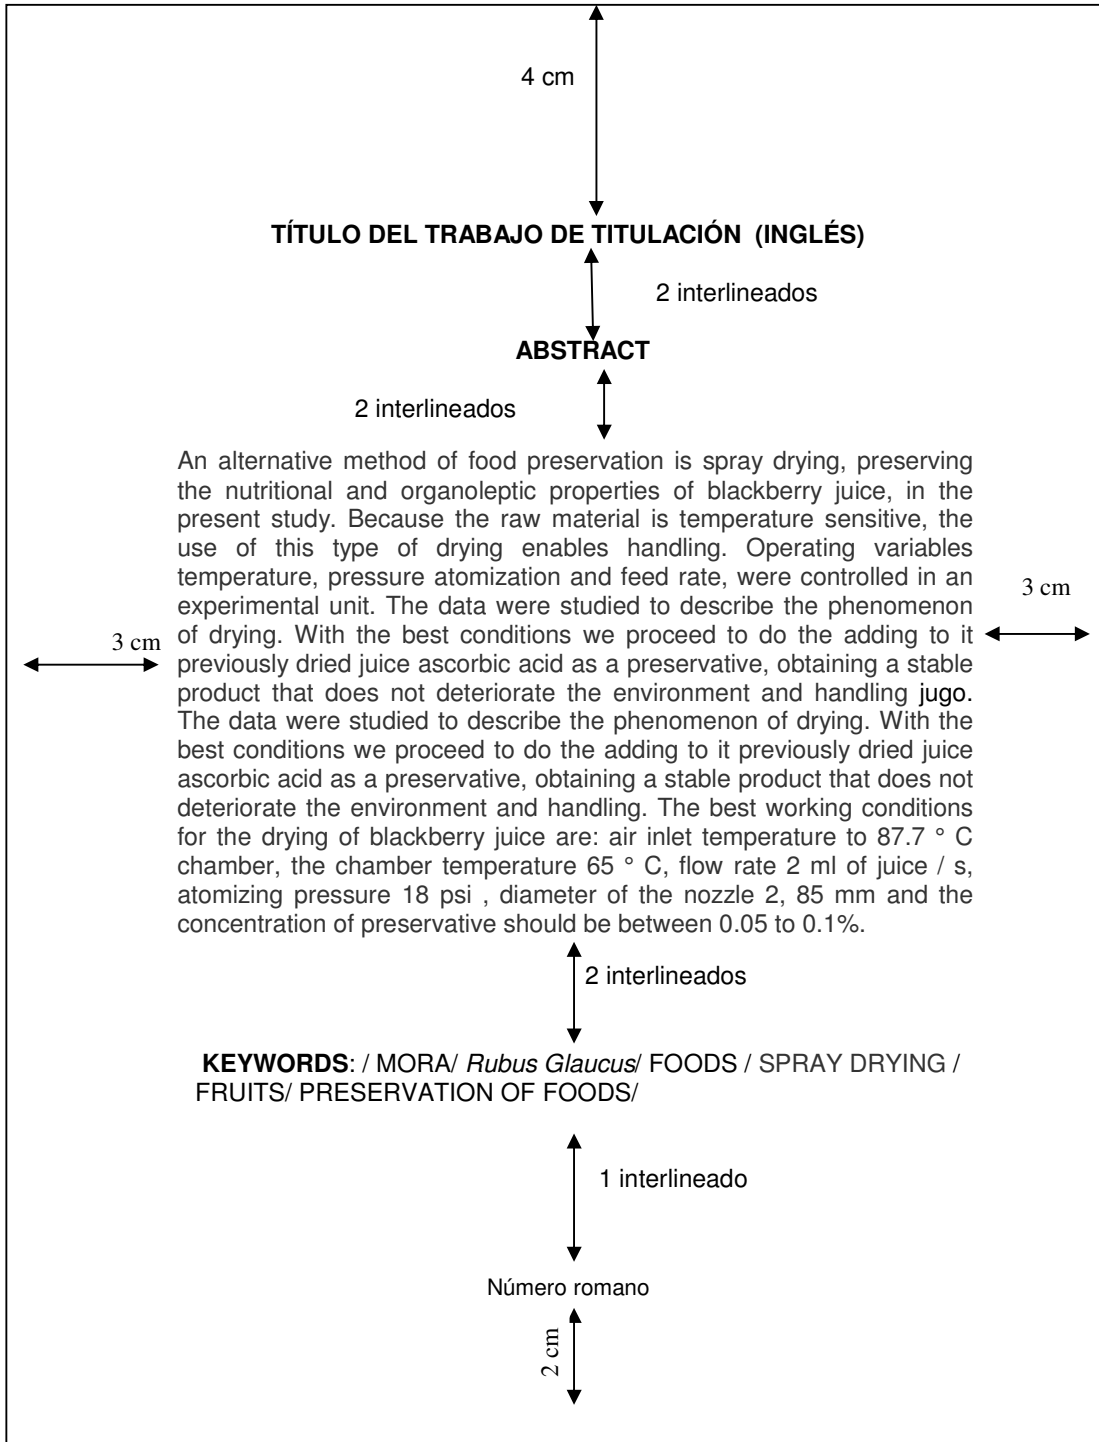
4 cm

**TÍTULO DEL TRABAJO DE TITULACIÓN (INGLÉS)**

2 interlineados

**ABSTRACT**

2 interlineados

An alternative method of food preservation is spray drying, preserving the nutritional and organoleptic properties of blackberry juice, in the present study. Because the raw material is temperature sensitive, the use of this type of drying enables handling. Operating variables temperature, pressure atomization and feed rate, were controlled in an experimental unit. The data were studied to describe the phenomenon of drying. With the best conditions we proceed to do the adding to it previously dried juice ascorbic acid as a preservative, obtaining a stable product that does not deteriorate the environment and handling jugo. The data were studied to describe the phenomenon of drying. With the best conditions we proceed to do the adding to it previously dried juice ascorbic acid as a preservative, obtaining a stable product that does not deteriorate the environment and handling. The best working conditions for the drying of blackberry juice are: air inlet temperature to 87.7 ° C chamber, the chamber temperature 65 ° C, flow rate 2 ml of juice / s, atomizing pressure 18 psi , diameter of the nozzle 2, 85 mm and the concentration of preservative should be between 0.05 to 0.1%.

3 cm

3 cm

2 interlineados

**KEYWORDS**: / MORA/ *Rubus Glaucus*/ FOODS / SPRAY DRYING / FRUITS/ PRESERVATION OF FOODS/

1 interlineado

Número romano

2 cm